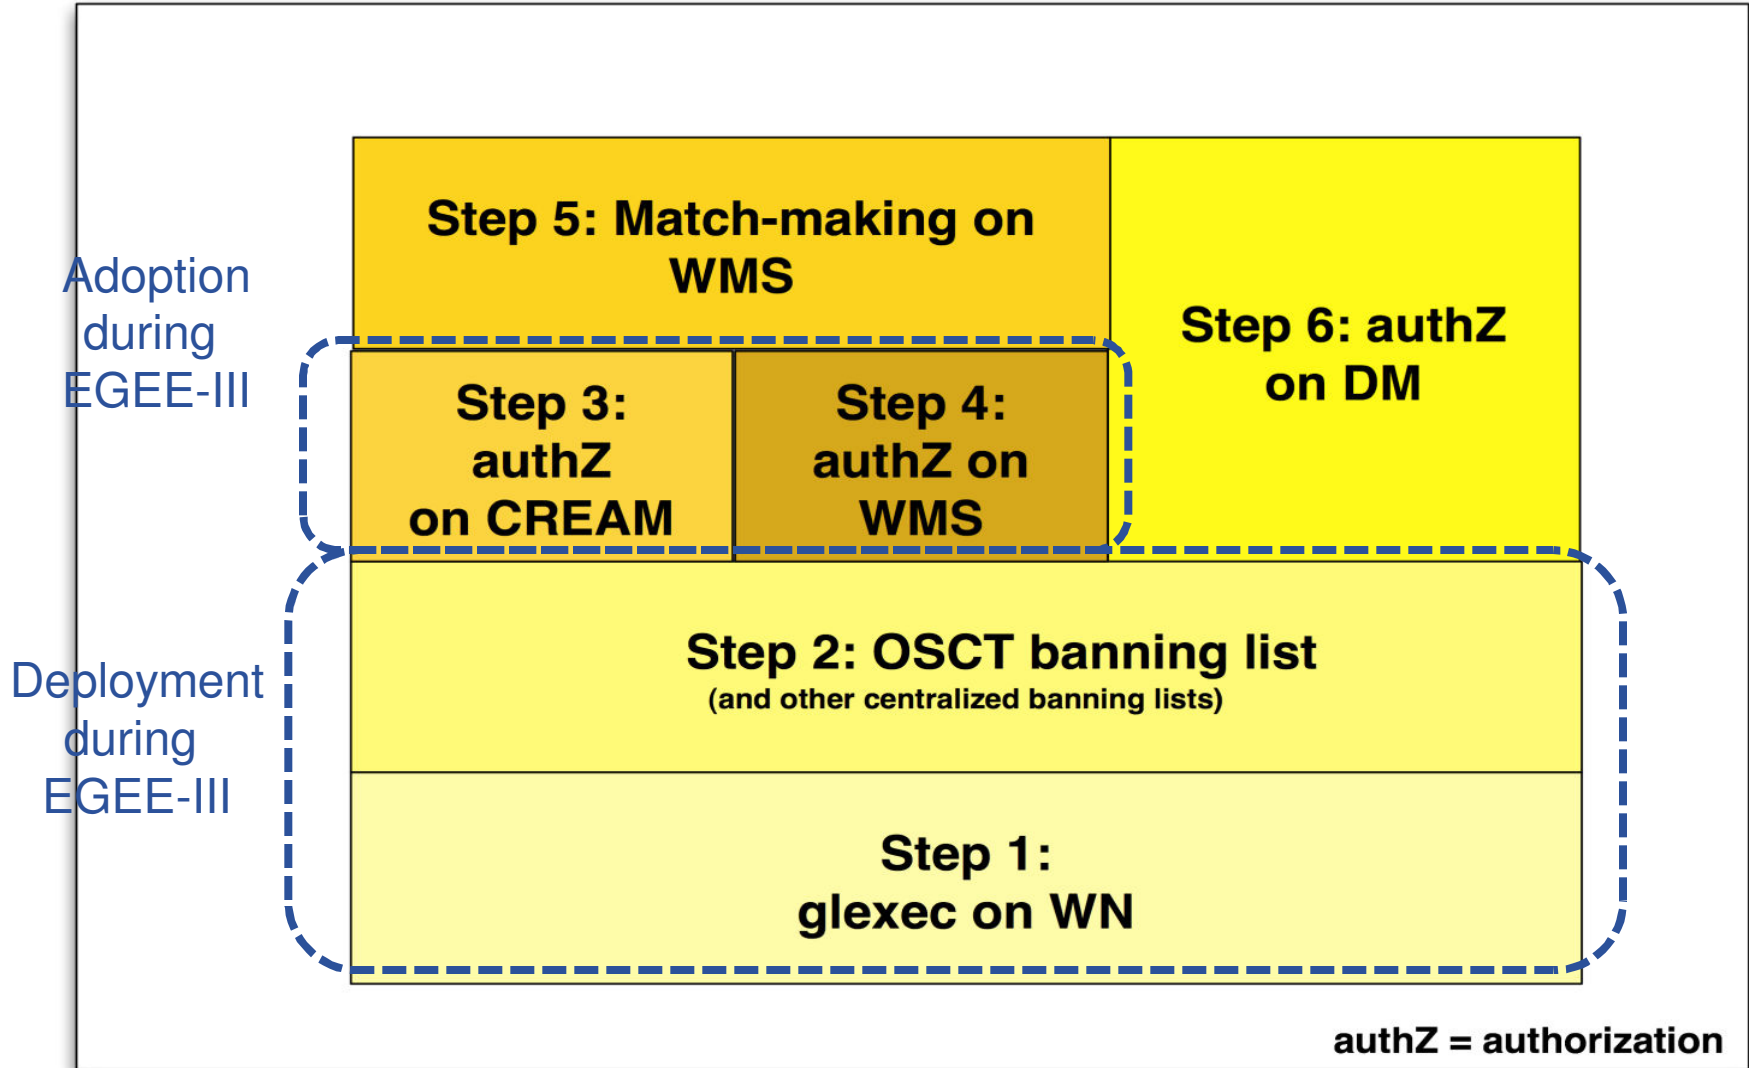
Step 5: Match-making on WMS

Step 6: authZ on DM

Adoption during EGEE-III

Step 3: authZ on CREAM

Step 4: authZ on WMS

Deployment during EGEE-III

Step 2: OSCT banning list
(and other centralized banning lists)

Step 1: glexec on WN

authZ = authorization